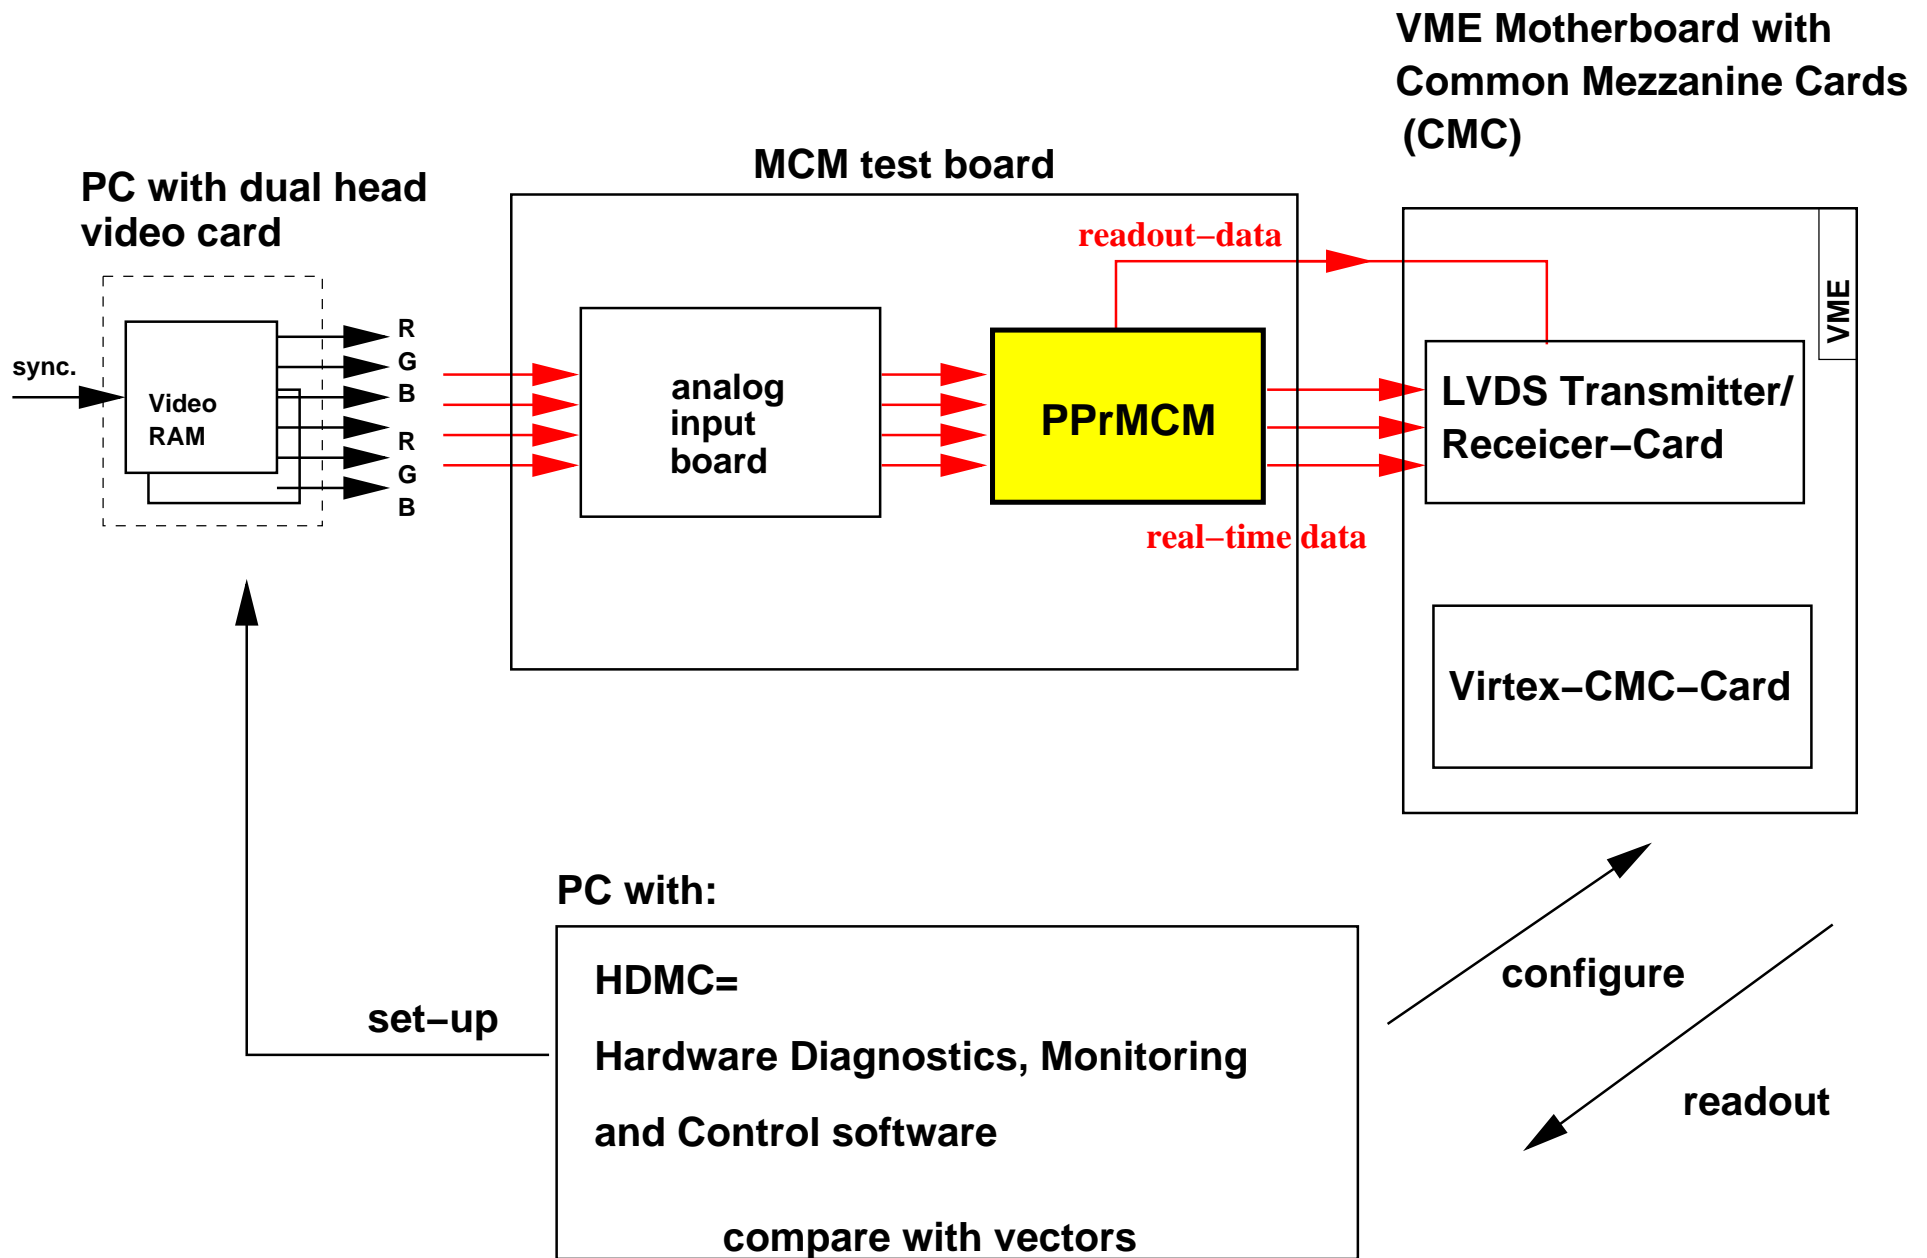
VME Motherboard with Common Mezzanine Cards (CMC)

MCM test board

PC with dual head video card

readout–data

VME

sync.

Video RAM

R
G
B
R
G
B

analog input board

PPrMCM

LVDS Transmitter/ Receicer–Card

real–time data

Virtex–CMC–Card

PC with:

HDMC=

Hardware Diagnostics, Monitoring

and Control software

compare with vectors

set–up

configure

readout